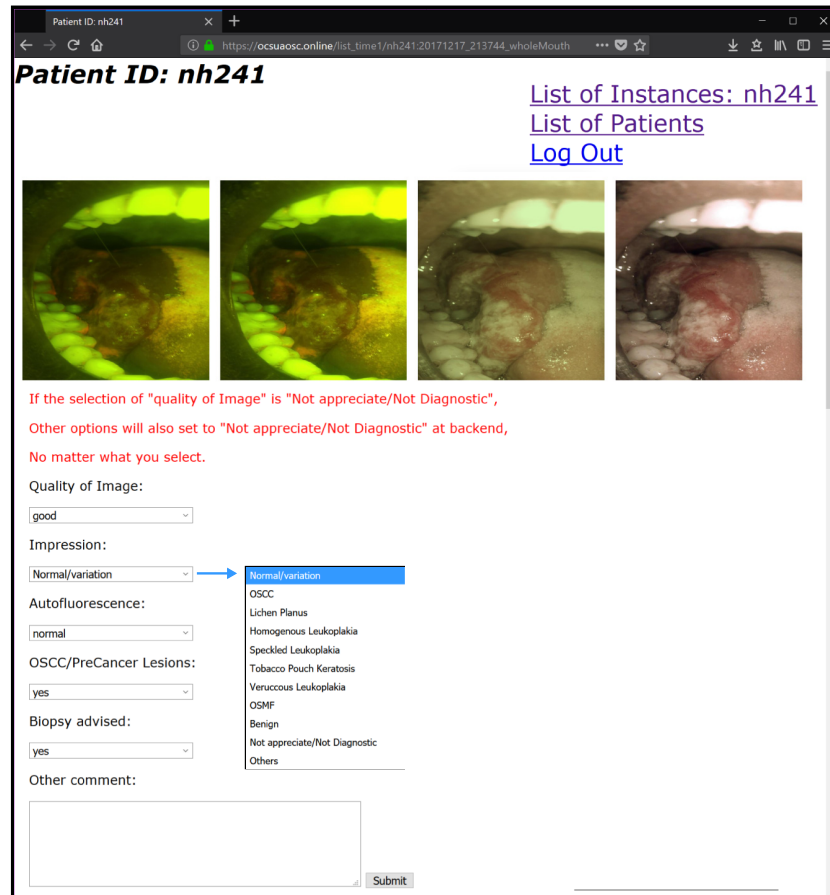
Patient ID: nh241

https://ocsuaosc.online/list_time1/nh241:20171217_213744_wholeMouth

Patient ID: nh241

List of Instances: nh241
List of Patients
Log Out

If the selection of "quality of Image" is "Not appreciate/Not Diagnostic",

Other options will also set to "Not appreciate/Not Diagnostic" at backend,

No matter what you select.

Quality of Image:

good

Impression:

Normal/variation

Normal/variation
OSCC
Lichen Planus
Homogenous Leukoplakia
Speckled Leukoplakia
Tobacco Pouch Keratosis
Veruccous Leukoplakia
OSMF
Benign
Not appreciate/Not Diagnostic
Others

Autofluorescence:

normal

OSCC/PreCancer Lesions:

yes

Biopsy advised:

yes

Other comment:

Submit